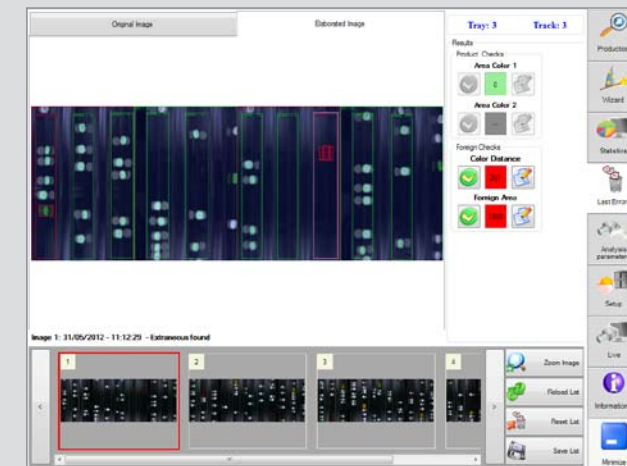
Original Image

Elaborated Image

Tray: 3

Track: 3

Results

Product Checks

Area Color 1

0

Area Color 2

Foreign Checks

Color Distance

Foreign Area

Image 1: 31/05/2012 - 11:12:29 - Extraneous found

1

2

3

4

Zoom Image

Reload List

Reset List

Save List

Production

Wizard

Statistics

Last Errors

Analysis parameters

Setup

Live

Information

Minimize